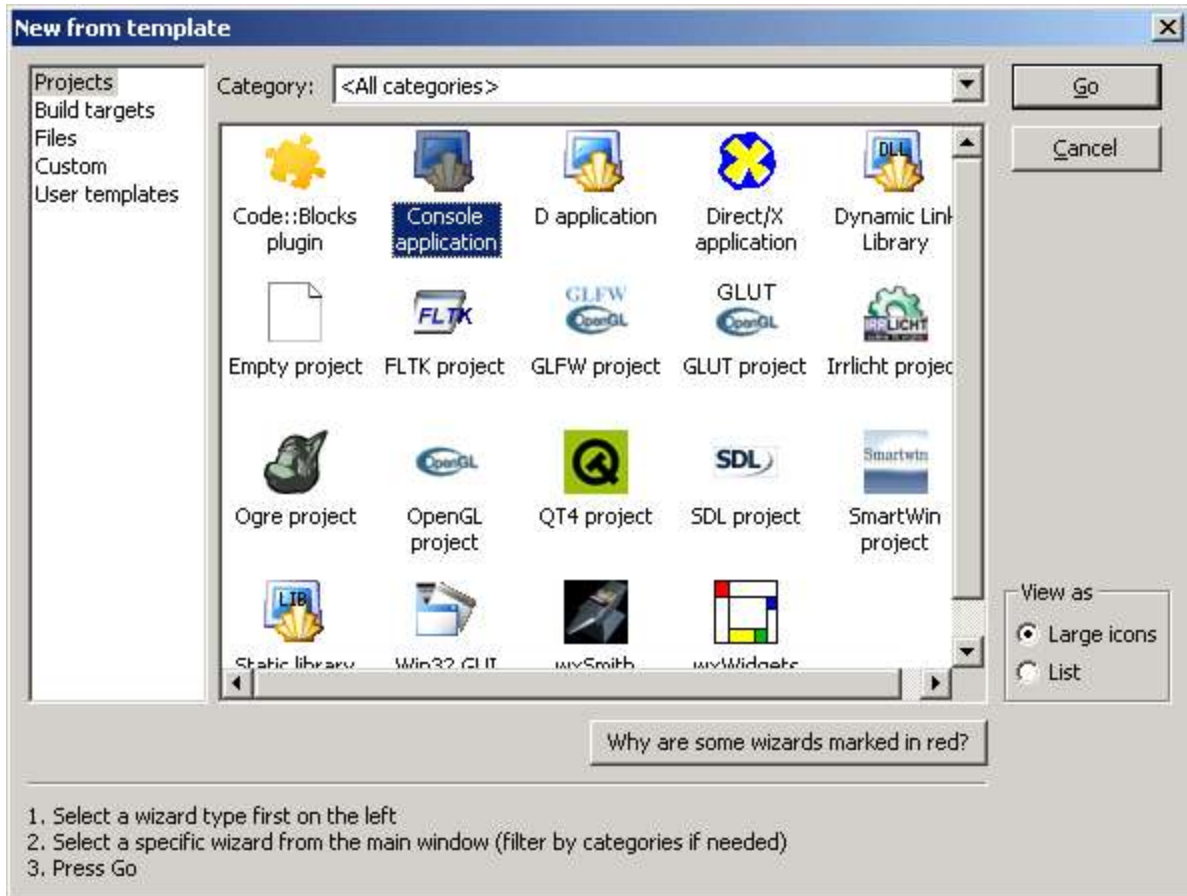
New from template

Projects
Build targets
Files
Custom
User templates

Category: <All categories>

Go
Cancel

Code::Blocks plugin
Console application
D application
Direct/X application
Dynamic Link Library
Empty project
FLTK project
GLFW project
GLUT project
Irrlicht projec
Ogre project
OpenGL project
QT4 project
SDL project
SmartWin project
Static library
Win32 GUI
wxSmith
wxWidgets

FLTK
GLFW OpenGL
GLUT OpenGL
IRRLICHT
OpenGL
SDL
Smartwin
DLL
LIB

View as
Large icons
List

Why are some wizards marked in red?

1. Select a wizard type first on the left
2. Select a specific wizard from the main window (filter by categories if needed)
3. Press Go